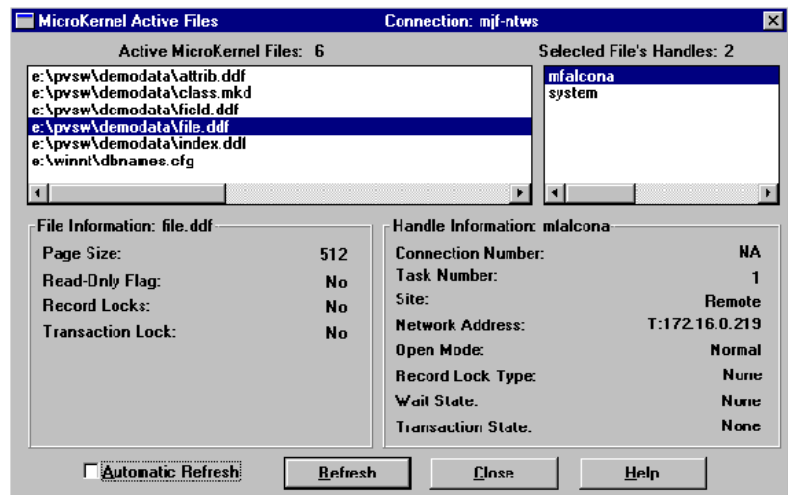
MicroKernel Active Files

Connection: mjf-ntws

Active MicroKernel Files: 6

e:\pvsw\demodata\attrib.ddf
e:\pvsw\demodata\class.mkd
e:\pvsw\demodata\field.ddf
e:\pvsw\demodata\file.ddf
e:\pvsw\demodata\index.ddf
e:\winnt\dbnames.cfg

Selected File's Handles: 2

mfalcona
system

File Information: file.ddf

| | |
|---|---|
| Page Size: | 512 |
| Read-Only Flag: | No |
| Record Locks: | No |
| Transaction Lock: | No |

Handle Information: mfalcona

| | |
|---|---|
| Connection Number: | NA |
| Task Number: | 1 |
| Site: | Remote |
| Network Address: | T:172.16.0.219 |
| Open Mode: | Normal |
| Record Lock Type: | None |
| Wait State: | None |
| Transaction State: | None |

Automatic Refresh

Refresh

Close

Help